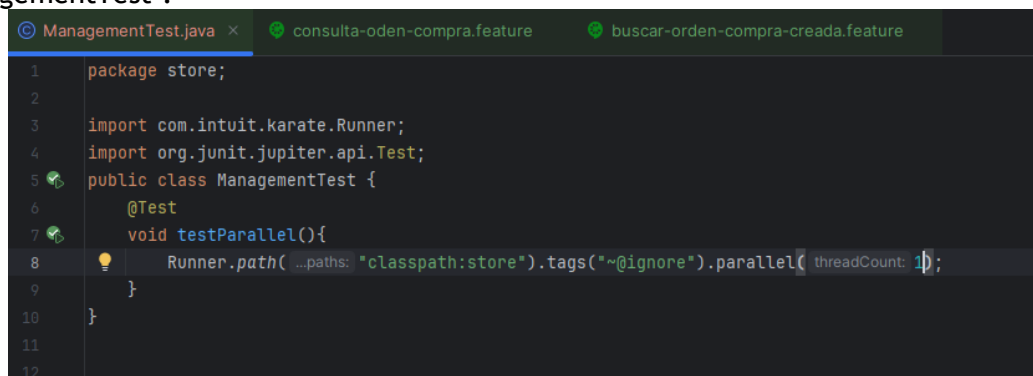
gementTest :

ManagementTest.java × consulta-oden-compra.feature buscar-orden-compra-creada.feature

1 package store;
2
3 import com.intuit.karate.Runner;
4 import org.junit.jupiter.api.Test;
5 public class ManagementTest {
6 @Test
7 void testParallel(){
8 Runner.path( ...paths: "classpath:store").tags("~@ignore").parallel( threadCount: 1);
9 }
10 }
11
12